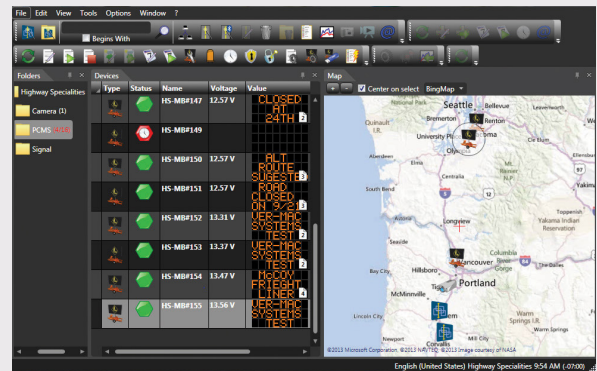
File Edit View Tools Options Window ?

Begins With

Folders

Highway Specialities

Camera (1)

PCMS

Signal

Devices

| Type | Status | Name | Voltage | Value |
|---|---|---|---|---|
| | | HS-MB#147 | 12.57 V | CLOSED AT 24TH 2 |
| | | HS-MB#149 | | |
| | | HS-MB#150 | 12.57 V | ALT ROUTE SUGESTD 2 |
| | | HS-MB#151 | 12.57 V | ROAD CLOSED ON 9/22 3 |
| | | HS-MB#152 | 13.31 V | VER-MAC SYSTEMS TEST 2 |
| | | HS-MB#153 | 13.37 V | VER-MAC SYSTEMS TEST 2 |
| | | HS-MB#154 | 13.47 V | McCOY FRIEGHT INC 2 |
| | | HS-MB#155 | 13.56 V | VER-MAC SYSTEMS TEST 2 |

Map

Center on select BingMap

Seattle
Renton
Bremerton
University Pl
Olympia
Centralia
Chehalis
Aberdeen
Longview
Kelso
Yakima
Richland
Kennewick
Yakima Indian Reservation
Columbia River Gorge
Vancouver
Hillsboro
Portland
McMinnville
Salem
Lincoln City
Corvallis
Bend
Dalles
Redmond
97
5
82
395

©2013 Microsoft Corporation ©2013 NAVTEQ ©2013 Image courtesy of NASA

English (United States) Highway Specialities 9:54 AM (-07:00)